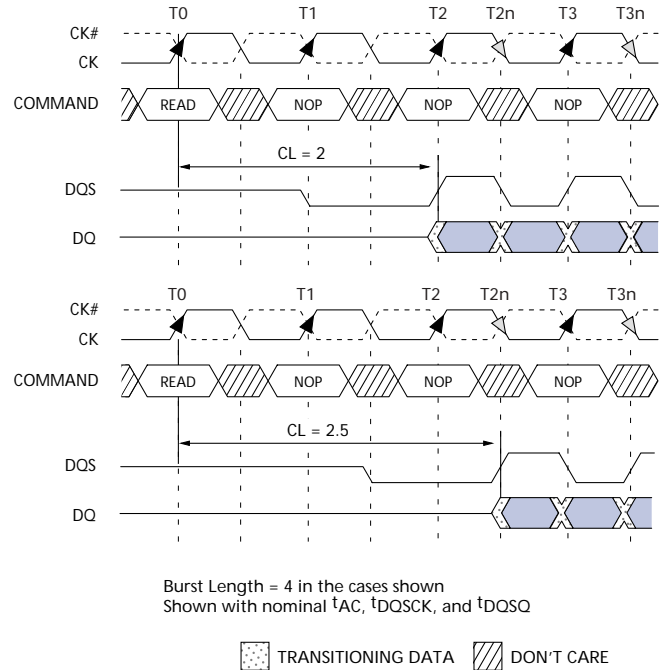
T0 T1 T2 T2n T3 T3n

CK#

CK

COMMAND READ NOP NOP NOP

CL = 2

DQS

DQ

T0 T1 T2 T2n T3 T3n

CK#

CK

COMMAND READ NOP NOP NOP

CL = 2.5

DQS

DQ

Burst Length = 4 in the cases shown
Shown with nominal $^{t}$AC, $^{t}$DQSCK, and $^{t}$DQSQ

TRANSITIONING DATA DON'T CARE